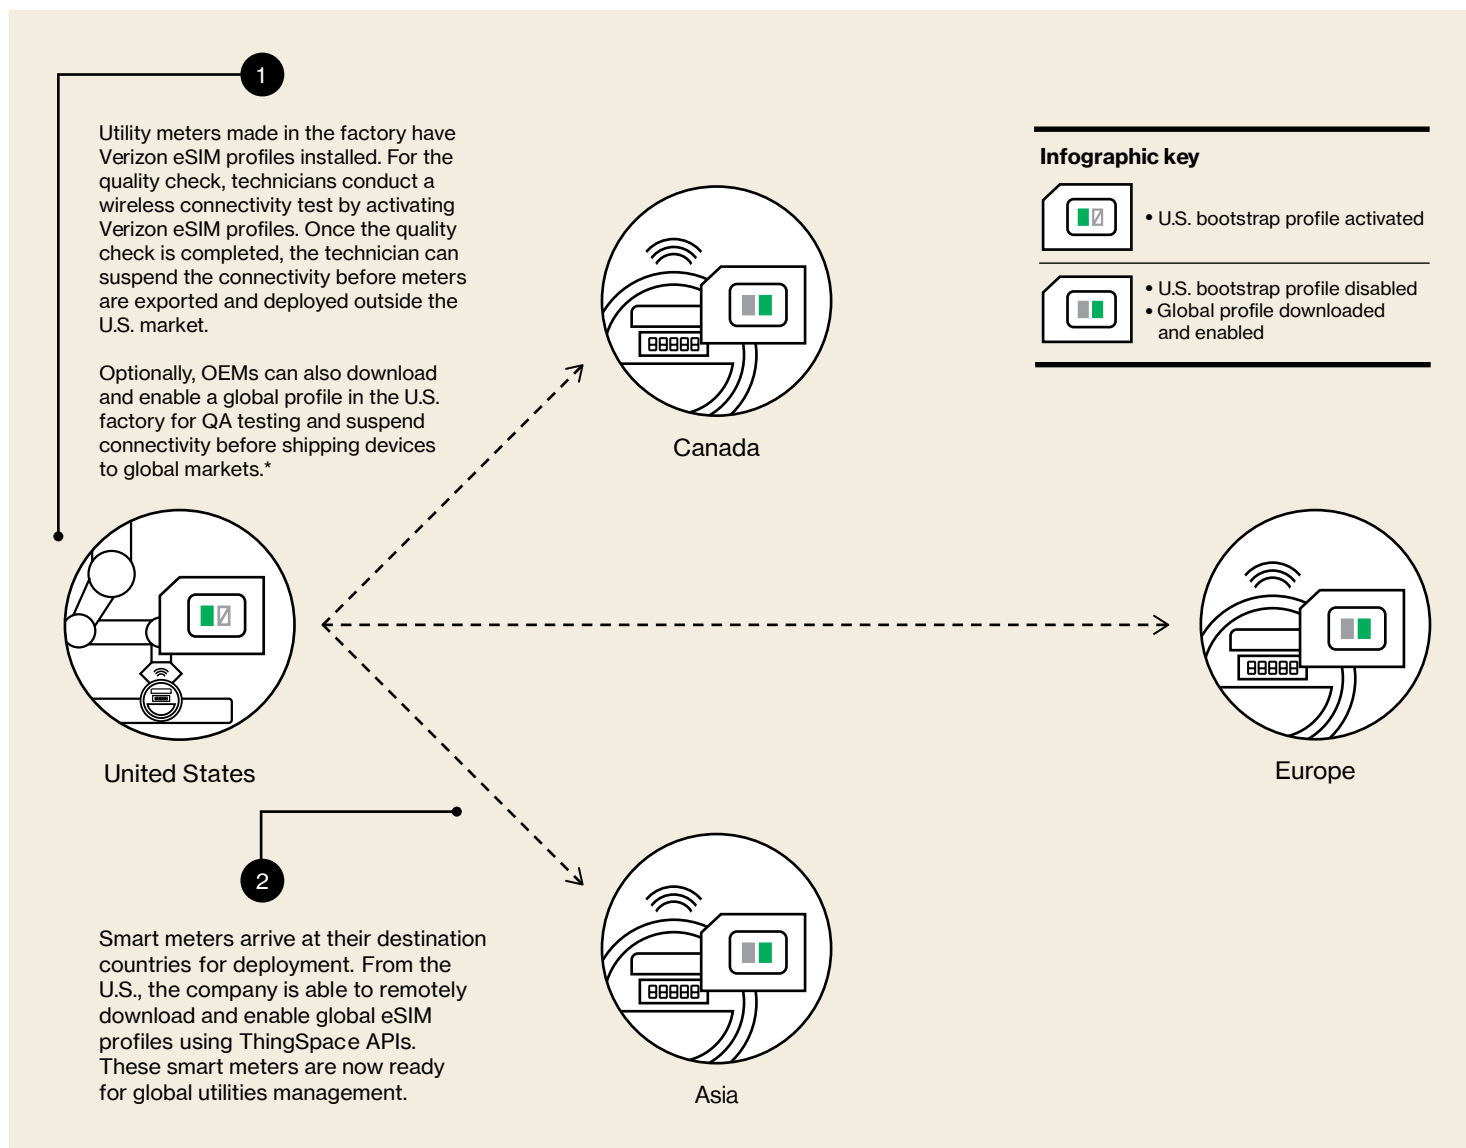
1

Utility meters made in the factory have Verizon eSIM profiles installed. For the quality check, technicians conduct a wireless connectivity test by activating Verizon eSIM profiles. Once the quality check is completed, the technician can suspend the connectivity before meters are exported and deployed outside the U.S. market.

Optionally, OEMs can also download and enable a global profile in the U.S. factory for QA testing and suspend connectivity before shipping devices to global markets.*

Infographic key

• U.S. bootstrap profile activated

• U.S. bootstrap profile disabled
• Global profile downloaded and enabled

88888

Canada

United States

88888

Europe

2

Smart meters arrive at their destination countries for deployment. From the U.S., the company is able to remotely download and enable global eSIM profiles using ThingSpace APIs. These smart meters are now ready for global utilities management.

88888

Asia